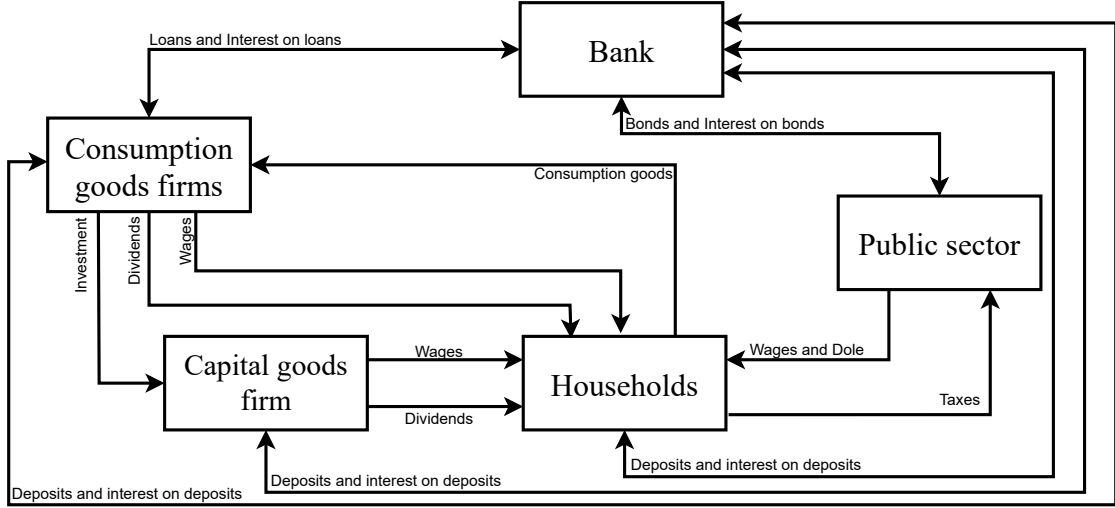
Loans and Interest on loans

Bank

Bonds and Interest on bonds

Consumption goods firms

Consumption goods

Public sector

Investment

Dividends

Wages

Capital goods firm

Wages

Dividends

Households

Wages and Dole

Taxes

Deposits and interest on deposits

Deposits and interest on deposits

Deposits and interest on deposits